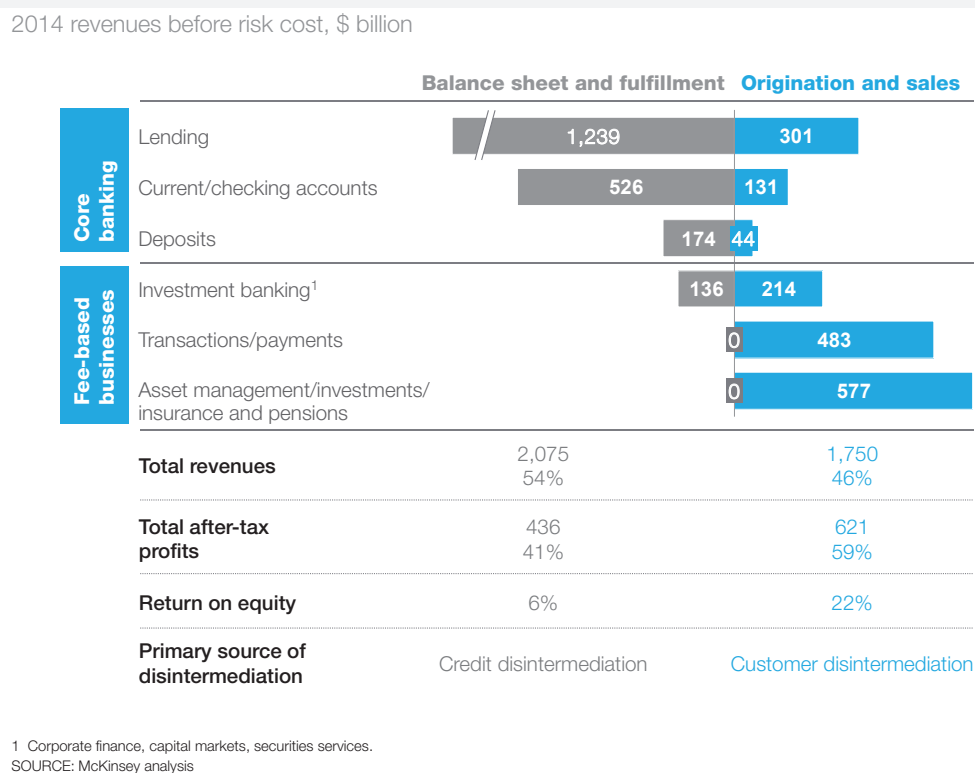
2014 revenues before risk cost, \$ billion

Balance sheet and fulfillment | Origination and sales

Core banking

| | Balance sheet and fulfillment | Origination and sales |
|---|---|---|
| Lending | 1,239 | 301 |
| Current/checking accounts | 526 | 131 |
| Deposits | 174 | 44 |

Fee-based businesses

| | Balance sheet and fulfillment | Origination and sales |
|---|---|---|
| Investment banking$^1$ | 136 | 214 |
| Transactions/payments | 0 | 483 |
| Asset management/investments/ insurance and pensions | 0 | 577 |

| | Balance sheet and fulfillment | Origination and sales |
|---|---|---|
| Total revenues | 2,075 54% | 1,750 46% |
| Total after-tax profits | 436 41% | 621 59% |
| Return on equity | 6% | 22% |
| Primary source of disintermediation | Credit disintermediation | Customer disintermediation |

1 Corporate finance, capital markets, securities services.
SOURCE: McKinsey analysis